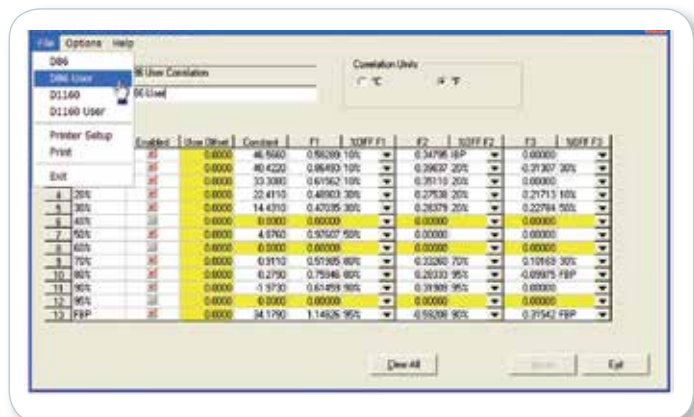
File Options Help

D86
D86 User
D1160
D1160 User

Printer Setup
Print

Exit

86 User Correlation
86 User

Correlation Units
°C °F

| | Enabled | User Offset | Constant | F1 | %OFF F1 | F2 | %OFF F2 | F3 | %OFF F3 |
|---|---|---|---|---|---|---|---|---|---|
| | X | 0.0000 | 46.5560 | 0.58289 | 10% | 0.34798 | IBP | 0.00000 | |
| | X | 0.0000 | 40.4220 | 0.86493 | 10% | 0.39637 | 20% | -0.31307 | 30% |
| | X | 0.0000 | 33.3080 | 0.61562 | 10% | 0.28110 | 20% | 0.00000 | |
| 4 | 20% | X | 0.0000 | 22.4110 | 0.48903 | 30% | 0.27938 | 20% | 0.21713 | 10% |
| 5 | 30% | X | 0.0000 | 14.4310 | 0.47035 | 30% | 0.28379 | 20% | 0.22784 | 50% |
| 6 | 40% | | 0.0000 | 0.0000 | 0.00000 | | 0.00000 | | 0.00000 | |
| 7 | 50% | X | 0.0000 | 4.8760 | 0.97507 | 50% | 0.00000 | | 0.00000 | |
| 8 | 60% | | 0.0000 | 0.0000 | 0.00000 | | 0.00000 | | 0.00000 | |
| 9 | 70% | X | 0.0000 | 0.9110 | 0.51985 | 60% | 0.33260 | 70% | 0.10169 | 30% |
| 10 | 80% | X | 0.0000 | 0.2790 | 0.75946 | 80% | 0.20333 | 95% | -0.09975 | FBP |
| 11 | 90% | X | 0.0000 | -1.9730 | 0.61459 | 90% | 0.31909 | 95% | 0.00000 | |
| 12 | 95% | | 0.0000 | 0.0000 | 0.00000 | | 0.00000 | | 0.00000 | |
| 13 | FBP | X | 0.0000 | 34.1790 | 1.14626 | 95% | -0.59208 | 90% | 0.31542 | FBP |

Clear All
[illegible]
Exit